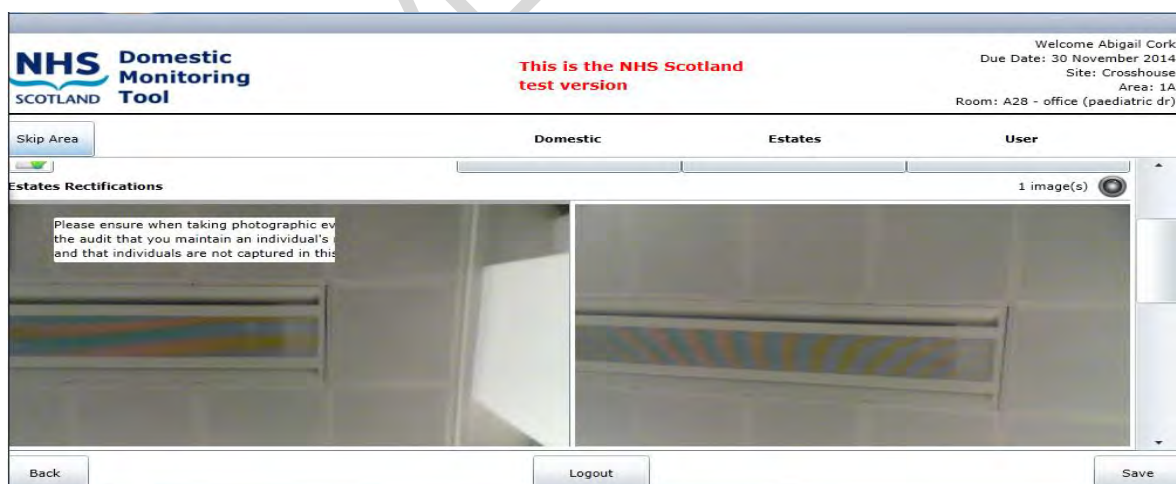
NHS SCOTLAND Domestic Monitoring Tool

This is the NHS Scotland test version

Welcome Abigail Cork
Due Date: 30 November 2014
Site: Crosshouse
Area: 1A
Room: A28 - office (paediatric dr)

Skip Area

Domestic

Estates

User

Estates Rectifications

1 image(s)

Please ensure when taking photographic ev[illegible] the audit that you maintain an individual's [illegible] and that individuals are not captured in this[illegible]

Back

Logout

Save